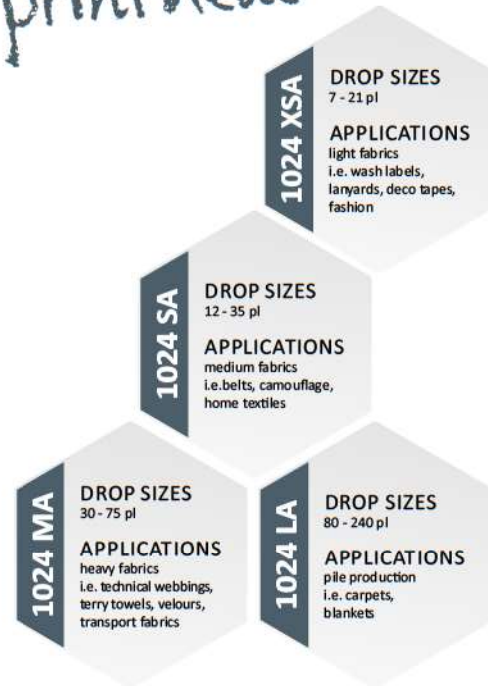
printhead

1024 XSA
DROP SIZES
7 - 21 pl
APPLICATIONS
light fabrics
i.e. wash labels, lanyards, deco tapes, fashion

1024 SA
DROP SIZES
12 - 35 pl
APPLICATIONS
medium fabrics
i.e.belts, camouflage, home textiles

1024 MA
DROP SIZES
30 - 75 pl
APPLICATIONS
heavy fabrics
i.e. technical webbings, terry towels, velours, transport fabrics

1024 LA
DROP SIZES
80 - 240 pl
APPLICATIONS
pile production
i.e. carpets, blankets